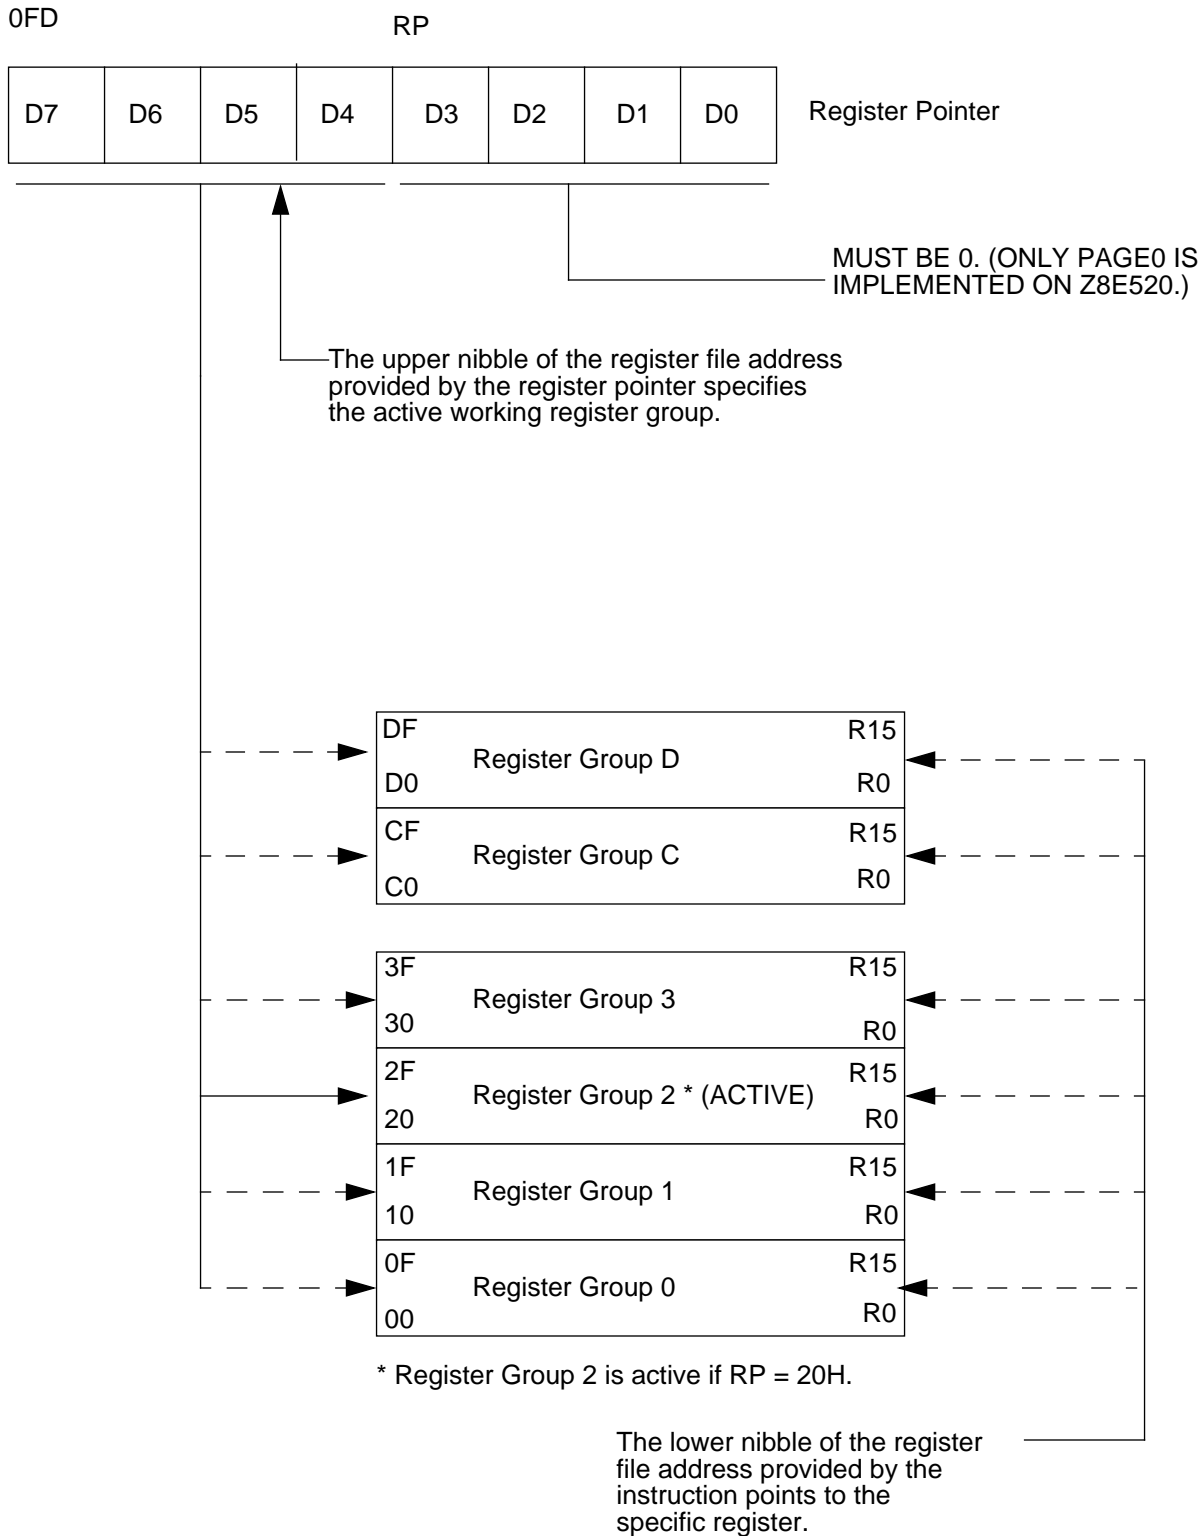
0FD

RP

| D7 | D6 | D5 | D4 | D3 | D2 | D1 | D0 |
|---|---|---|---|---|---|---|---|

Register Pointer

MUST BE 0. (ONLY PAGE0 IS IMPLEMENTED ON Z8E520.)

The upper nibble of the register file address provided by the register pointer specifies the active working register group.

DF R15
Register Group D
D0 R0

CF R15
Register Group C
C0 R0

3F R15
Register Group 3
30 R0

2F R15
Register Group 2 * (ACTIVE)
20 R0

1F R15
Register Group 1
10 R0

0F R15
Register Group 0
00 R0

* Register Group 2 is active if RP = 20H.

The lower nibble of the register file address provided by the instruction points to the specific register.